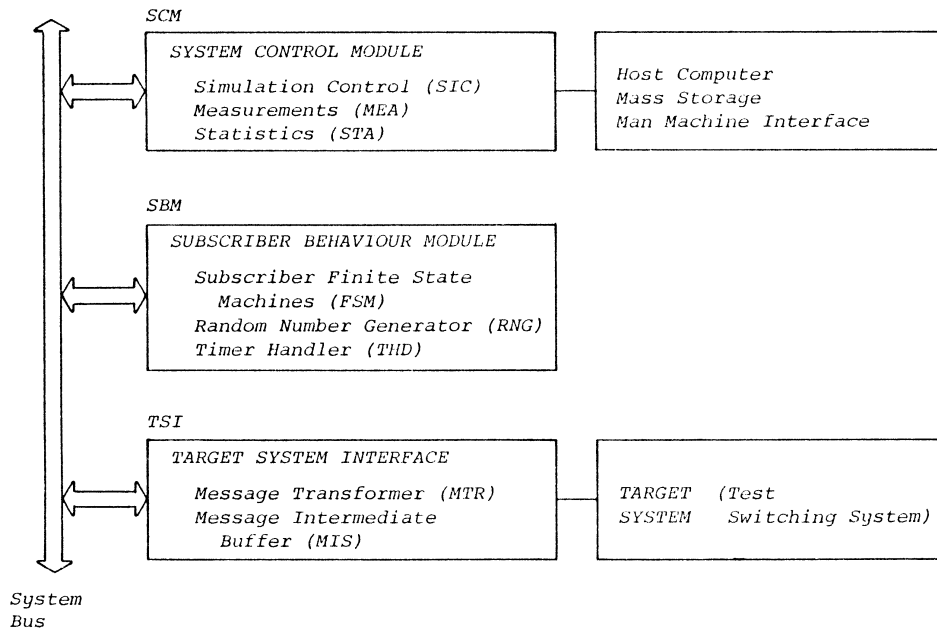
SCM

SYSTEM CONTROL MODULE
Simulation Control (SIC)
Measurements (MEA)
Statistics (STA)

Host Computer
Mass Storage
Man Machine Interface

SBM

SUBSCRIBER BEHAVIOUR MODULE
Subscriber Finite State Machines (FSM)
Random Number Generator (RNG)
Timer Handler (THD)

TSI

TARGET SYSTEM INTERFACE
Message Transformer (MTR)
Message Intermediate Buffer (MIS)

TARGET SYSTEM (Test Switching System)

System Bus